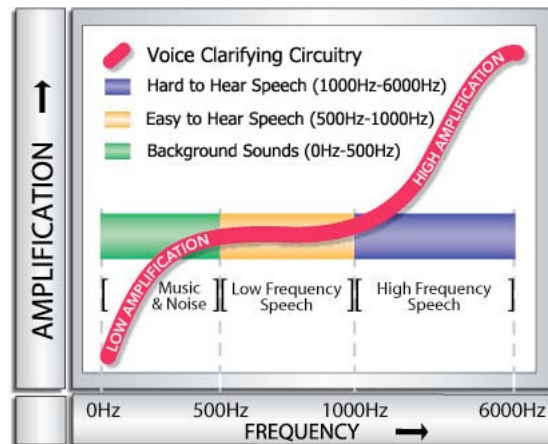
Voice Clarifying Circuitry

Hard to Hear Speech (1000Hz-6000Hz)

Easy to Hear Speech (500Hz-1000Hz)

Background Sounds (0Hz-500Hz)

HIGH AMPLIFICATION

LOW AMPLIFICATION

[ Music & Noise ] [ Low Frequency Speech ] [ High Frequency Speech ]

AMPLIFICATION ↑

0Hz 500Hz 1000Hz 6000Hz

FREQUENCY →